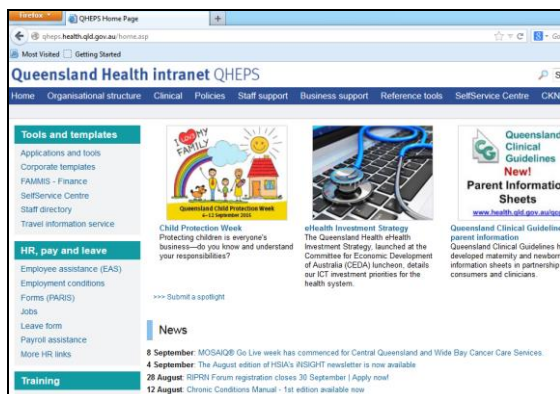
Firefox QHEPS Home Page +

qheps.health.qld.gov.au/home.asp

Most Visited Getting Started

Queensland Health intranet QHEPS

Home Organisational structure Clinical Policies Staff support Business support Reference tools SelfService Centre CKN

Tools and templates

Applications and tools
Corporate templates
FAMMIS - Finance
SelfService Centre
Staff directory
Travel information service

HR, pay and leave

Employee assistance (EAS)
Employment conditions
Forms (PARIS)
Jobs
Leave form
Payroll assistance
More HR links

Training

I LOVE MY FAMILY

Queensland Child Protection Week 4-12 September 2010

Child Protection Week
Protecting children is everyone's business—do you know and understand your responsibilities?

eHealth Investment Strategy
The Queensland Health eHealth Investment Strategy, launched at the Committee for Economic Development of Australia (CEDA) luncheon, details our ICT investment priorities for the health system.

Queensland Clinical Guidelines

New!
Parent Information Sheets
www.health.qld.gov.au/

Queensland Clinical Guideline parent information
Queensland Clinical Guidelines h developed maternity and newborn information sheets in partnership consumers and clinicians.

>>> Submit a spotlight

News

8 September: MOSAIQ® Go Live week has commenced for Central Queensland and Wide Bay Cancer Care Services.
4 September: The August edition of HSIA's INSIGHT newsletter is now available
28 August: RIPRN Forum registration closes 30 September | Apply now!
12 August: Chronic Conditions Manual - 1st edition available now